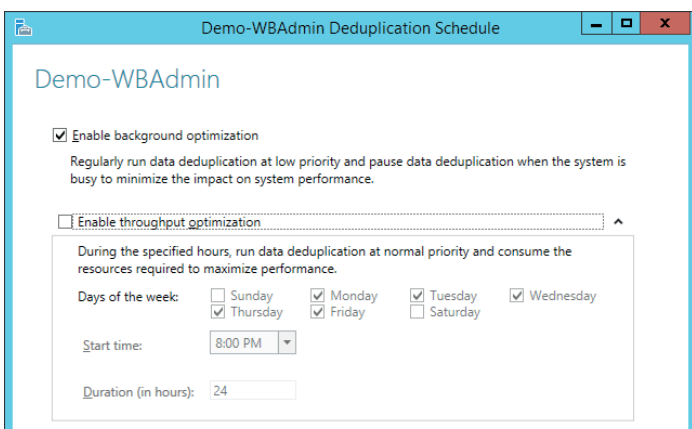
Demo-WBAdmin Deduplication Schedule

Demo-WBAdmin

Enable background optimization

Regularly run data deduplication at low priority and pause data deduplication when the system is busy to minimize the impact on system performance.

Enable throughput optimization

During the specified hours, run data deduplication at normal priority and consume the resources required to maximize performance.

Days of the week: Sunday Monday Tuesday Wednesday Thursday Friday Saturday

Start time: 8:00 PM

Duration (in hours): 24